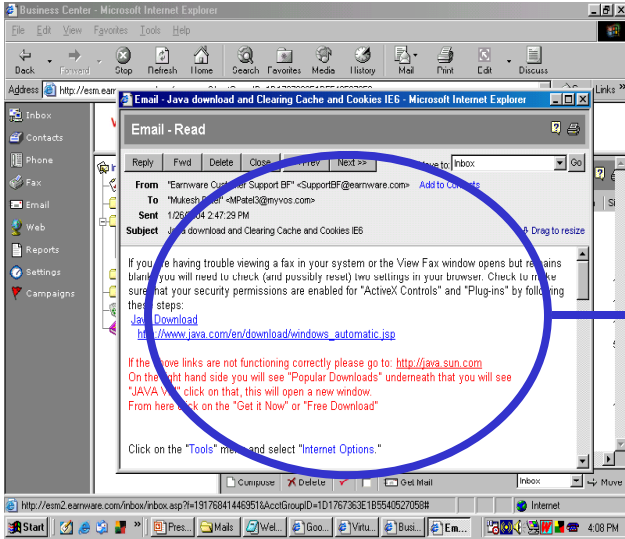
Business Center - Microsoft Internet Explorer

File Edit View Favorites Tools Help

Back Forward Stop Refresh Home Search Favorites Media History Mail Print Edit Discuss

Address http://esm.ear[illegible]

Links

Inbox
Contacts
Phone
Fax
Email
Web
Reports
Settings
Campaigns

Email - Java download and Clearing Cache and Cookies IE6 - Microsoft Internet Explorer

Email - Read

Reply Fwd Delete Close << Prev Next >> Move to: Inbox Go

From "Earnware Customer Support BF" <SupportBF@earnware.com> Add to Contacts
To "Mukesh Patel" <MPatel3@myvos.com>
Sent 1/26/2004 2:47:29 PM
Subject Java download and Clearing Cache and Cookies IE6

Drag to resize

If you are having trouble viewing a fax in your system or the View Fax window opens but remains blank you will need to check (and possibly reset) two settings in your browser. Check to make sure that your security permissions are enabled for "ActiveX Controls" and "Plug-ins" by following these steps:

Java Download
http://www.java.com/en/download/windows_automatic.jsp

If the above links are not functioning correctly please go to: http://java.sun.com
On the right hand side you will see "Popular Downloads" underneath that you will see "JAVA VM" click on that, this will open a new window.
From here click on the "Get it Now" or "Free Download"

Click on the "Tools" menu and select "Internet Options."

Compose Delete Get Mail Inbox Move

http://esm2.earnware.com/inbox/inbox.asp?f=19176841446951&AcctGroupID=1D1767363E1B5540527058#

Internet

Start Pres... Mails Wel... Goo... Virtu... Busi... Em... 4:08 PM